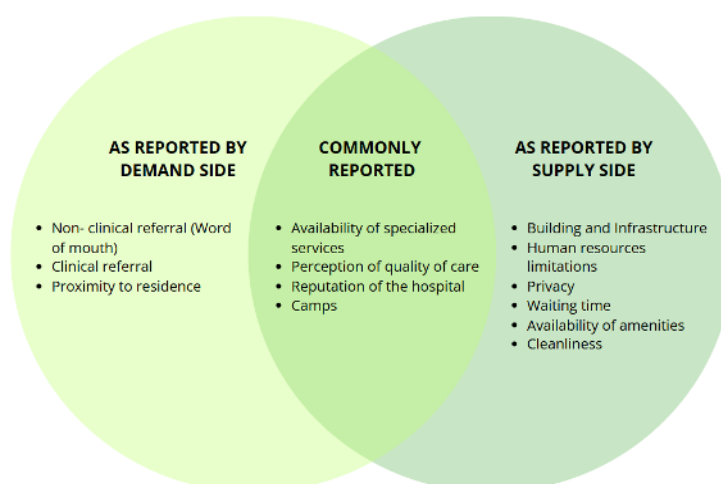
AS REPORTED BY DEMAND SIDE

- Non- clinical referral (Word of mouth)
- Clinical referral
- Proximity to residence

COMMONLY REPORTED

- Availability of specialized services
- Perception of quality of care
- Reputation of the hospital
- Camps

AS REPORTED BY SUPPLY SIDE

- Building and Infrastructure
- Human resources limitations
- Privacy
- Waiting time
- Availability of amenities
- Cleanliness